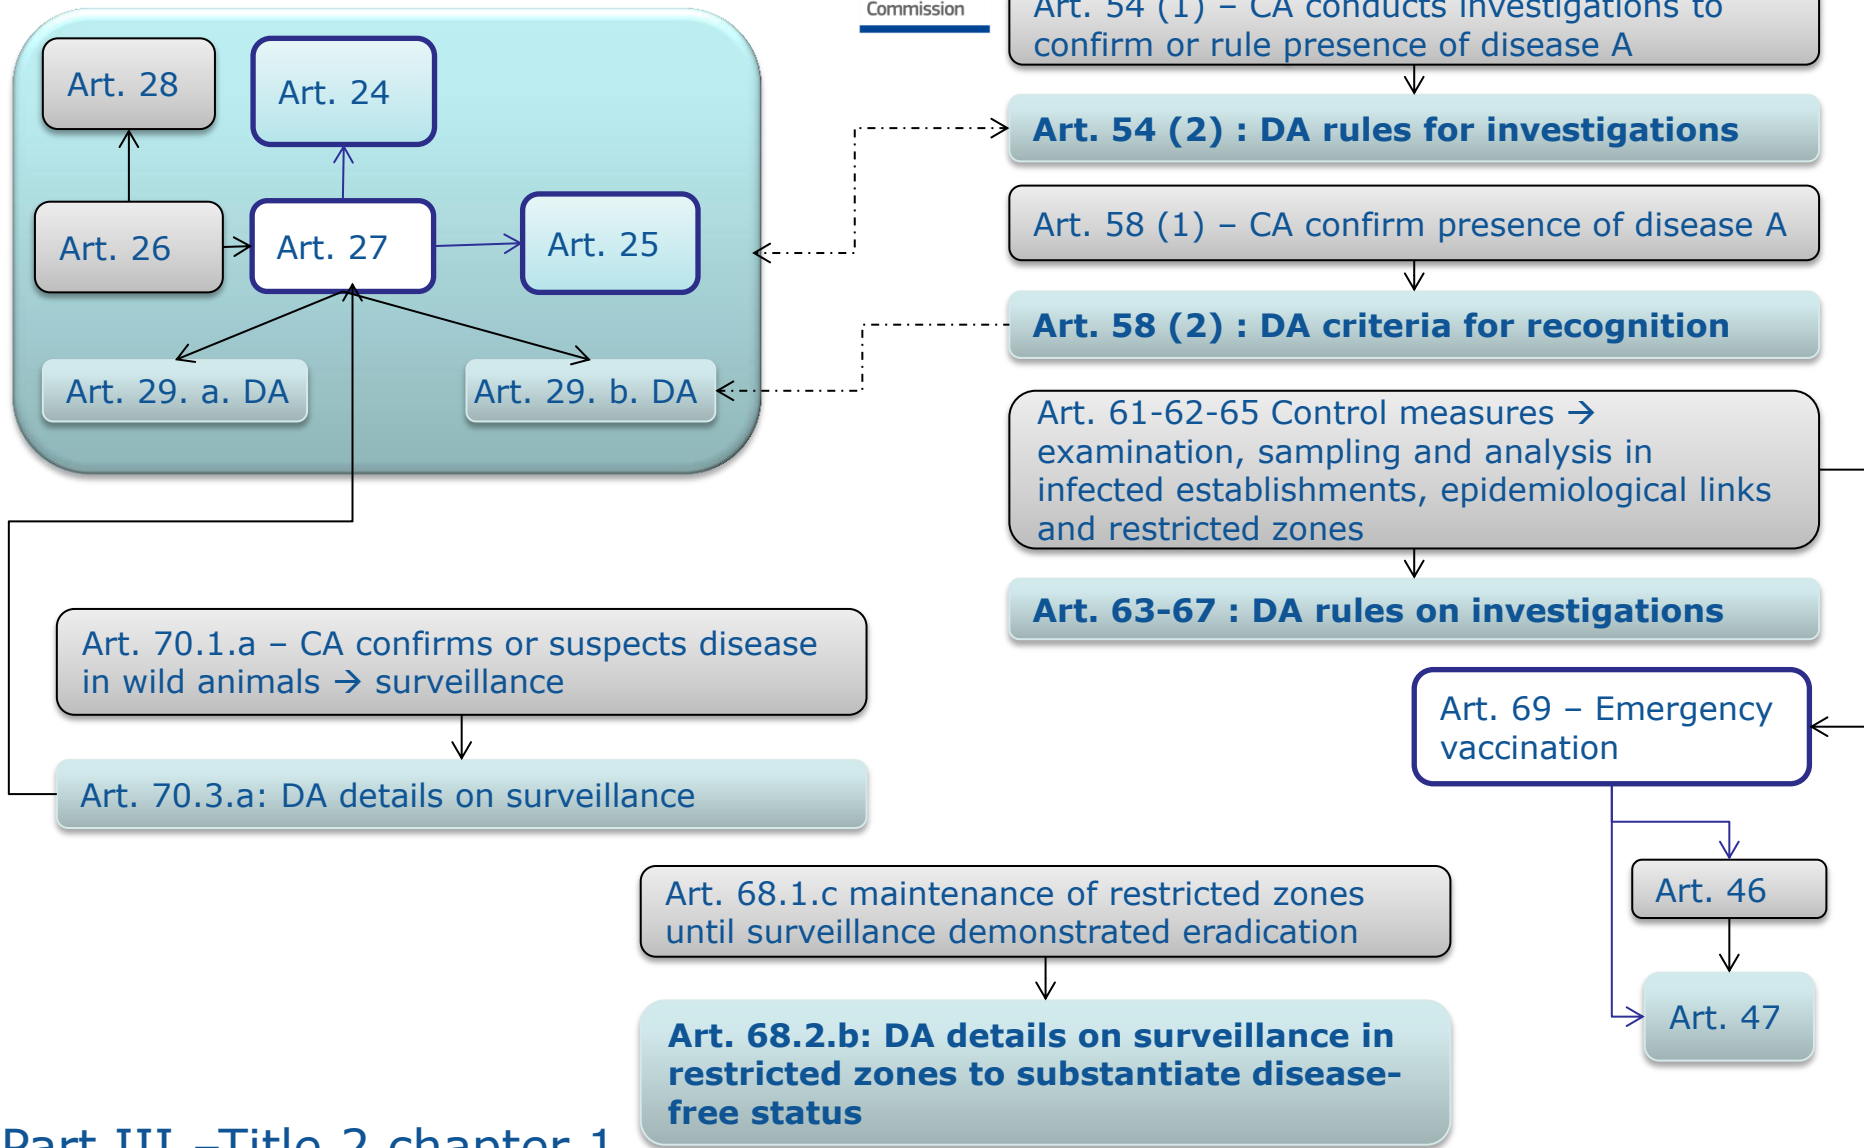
Commission

Art. 28

Art. 24

Art. 26

Art. 27

Art. 25

Art. 29. a. DA

Art. 29. b. DA

Art. 54 (1) – CA conducts investigations to confirm or rule presence of disease A

Art. 54 (2) : DA rules for investigations

Art. 58 (1) – CA confirm presence of disease A

Art. 58 (2) : DA criteria for recognition

Art. 61-62-65 Control measures → examination, sampling and analysis in infected establishments, epidemiological links and restricted zones

Art. 63-67 : DA rules on investigations

Art. 70.1.a – CA confirms or suspects disease in wild animals → surveillance

Art. 70.3.a: DA details on surveillance

Art. 69 – Emergency vaccination

Art. 46

Art. 47

Art. 68.1.c maintenance of restricted zones until surveillance demonstrated eradication

Art. 68.2.b: DA details on surveillance in restricted zones to substantiate disease-free status

Part III –Title 2 chapter 1